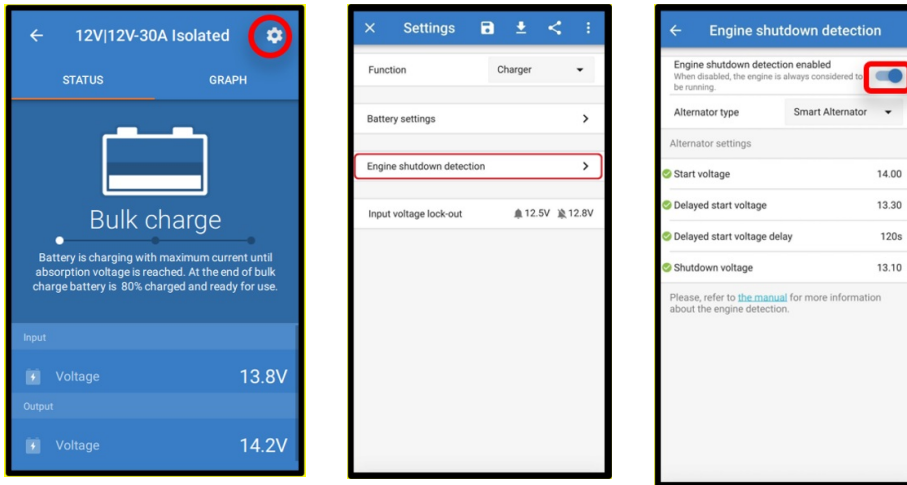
12V|12V-30A Isolated

STATUS

GRAPH

Bulk charge

Battery is charging with maximum current until absorption voltage is reached. At the end of bulk charge battery is 80% charged and ready for use.

Input

Voltage 13.8V

Output

Voltage 14.2V

Settings

Function Charger

Battery settings

Engine shutdown detection

Input voltage lock-out 12.5V 12.8V

Engine shutdown detection

Engine shutdown detection enabled
When disabled, the engine is always considered to be running.

Alternator type Smart Alternator

Alternator settings

Start voltage 14.00

Delayed start voltage 13.30

Delayed start voltage delay 120s

Shutdown voltage 13.10

Please, refer to the manual for more information about the engine detection.